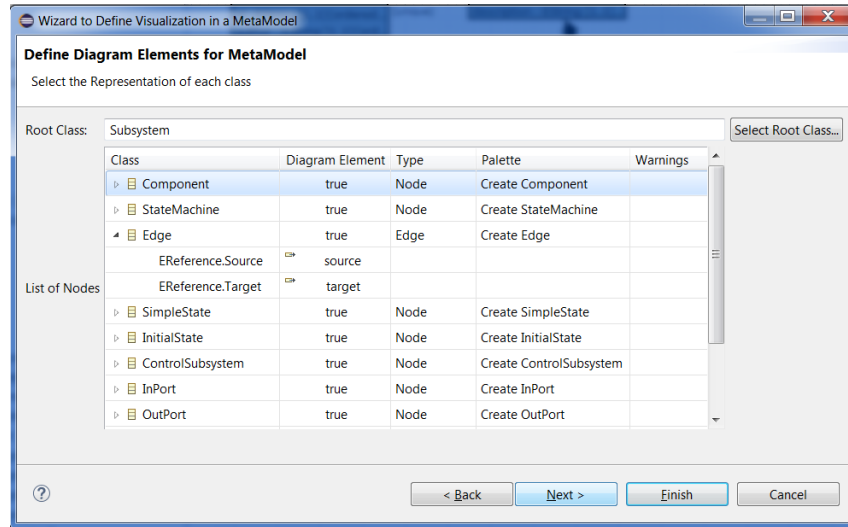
Wizard to Define Visualization in a MetaModel

Define Diagram Elements for MetaModel

Select the Representation of each class

Root Class: Subsystem

Select Root Class...

List of Nodes

| Class | Diagram Element | Type | Palette | Warnings |
|---|---|---|---|---|
| Component | true | Node | Create Component | |
| StateMachine | true | Node | Create StateMachine | |
| Edge | true | Edge | Create Edge | |
| EReference.Source | source | | | |
| EReference.Target | target | | | |
| SimpleState | true | Node | Create SimpleState | |
| InitialState | true | Node | Create InitialState | |
| ControlSubsystem | true | Node | Create ControlSubsystem | |
| InPort | true | Node | Create InPort | |
| OutPort | true | Node | Create OutPort | |

?

< Back

Next >

Finish

Cancel